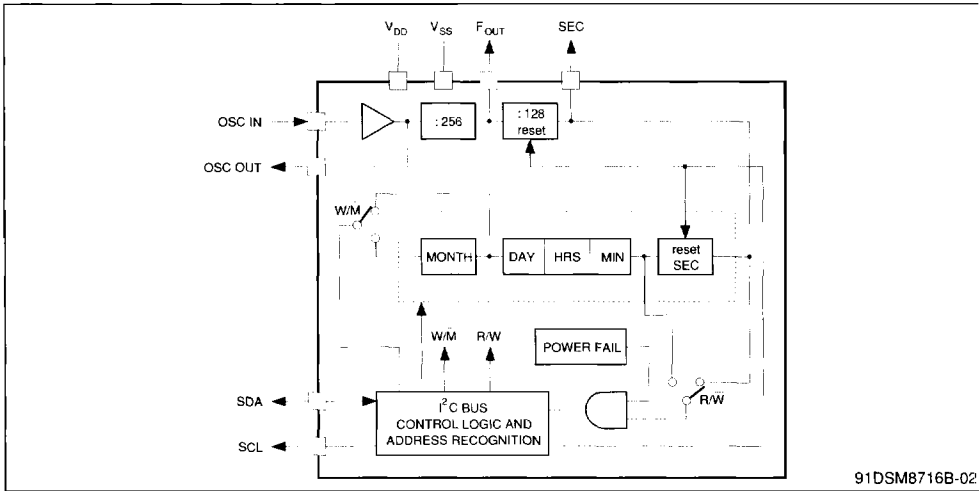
$V_{DD}$ $V_{SS}$ $F_{OUT}$ SEC

OSC IN

: 256

: 128 reset

OSC OUT

W/M

MONTH

DAY HRS MIN

reset SEC

W/M R/W

POWER FAIL

SDA

SCL

$I^2C$ BUS CONTROL LOGIC AND ADDRESS RECOGNITION

R/W

91DSM8716B-02